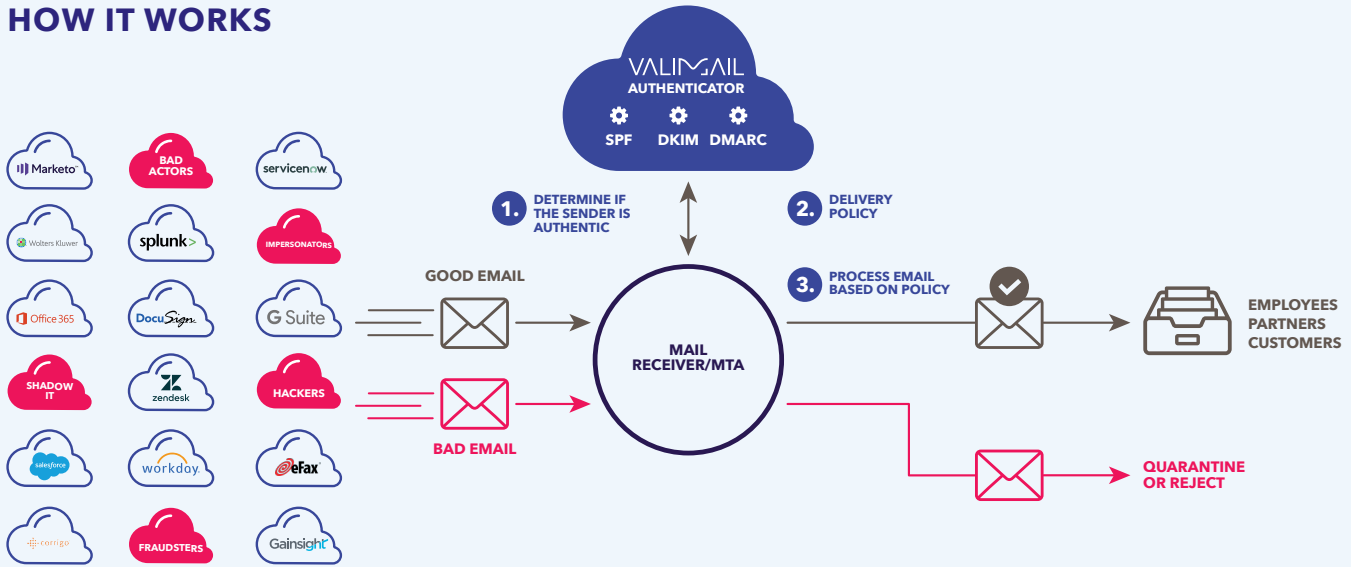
HOW IT WORKS

VALIMAIL
AUTHENTICATOR
SPF DKIM DMARC

Marketo
BAD ACTORS
servicenow
Wolters Kluwer
splunk>
IMPERSONATORS
Office 365
DocuSign
G Suite
SHADOW IT
zendesk
HACKERS
salesforce
workday.
eFax
corrigo
FRAUDSTERS
Gainsight

1. DETERMINE IF THE SENDER IS AUTHENTIC

2. DELIVERY POLICY

3. PROCESS EMAIL BASED ON POLICY

GOOD EMAIL

BAD EMAIL

MAIL RECEIVER/MTA

EMPLOYEES
PARTNERS
CUSTOMERS

QUARANTINE OR REJECT